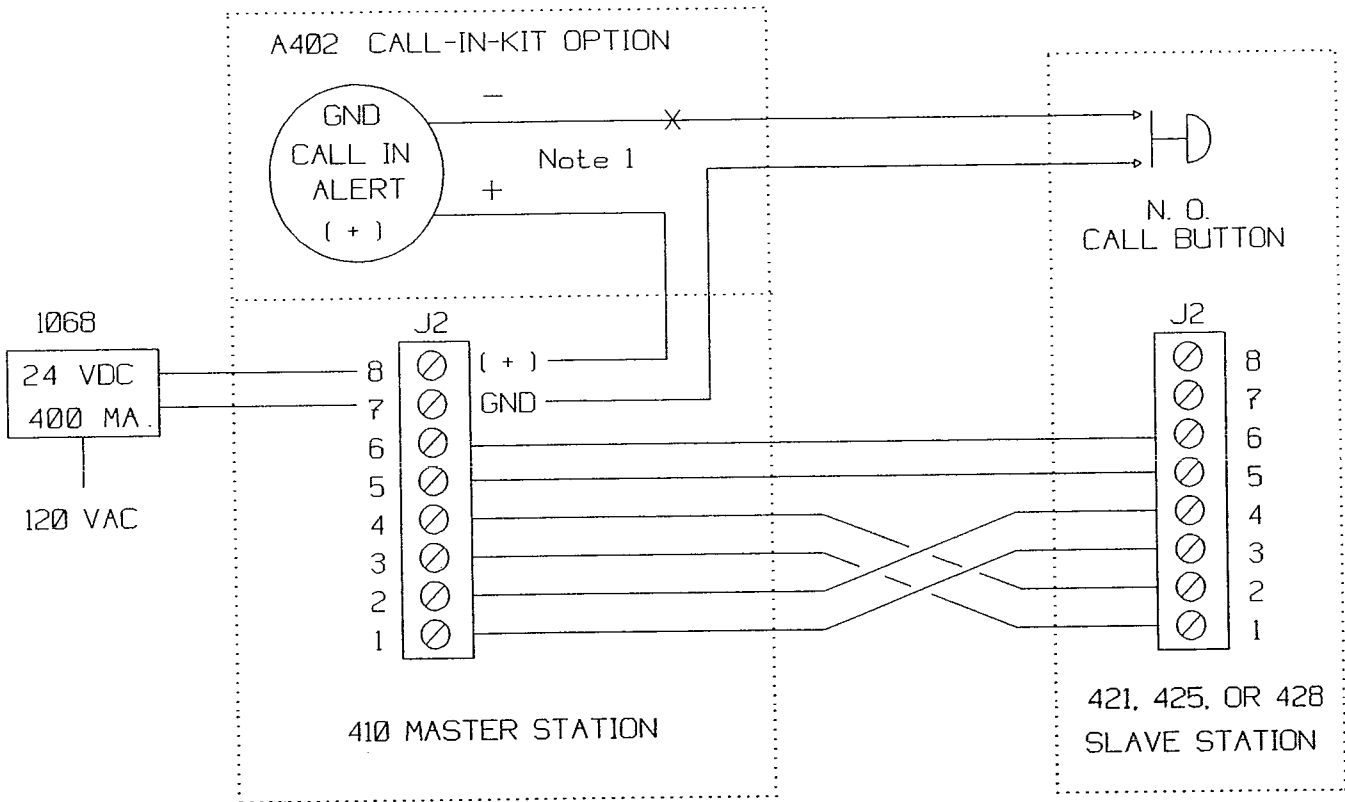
A402 CALL-IN-KIT OPTION

GND
CALL IN
ALERT
( + )

−

+

Note 1

N. O.
CALL BUTTON

1068

24 VDC
400 MA.

120 VAC

J2

8
7
6
5
4
3
2
1

( + )
GND

J2

8
7
6
5
4
3
2
1

410 MASTER STATION

421, 425, OR 428
SLAVE STATION